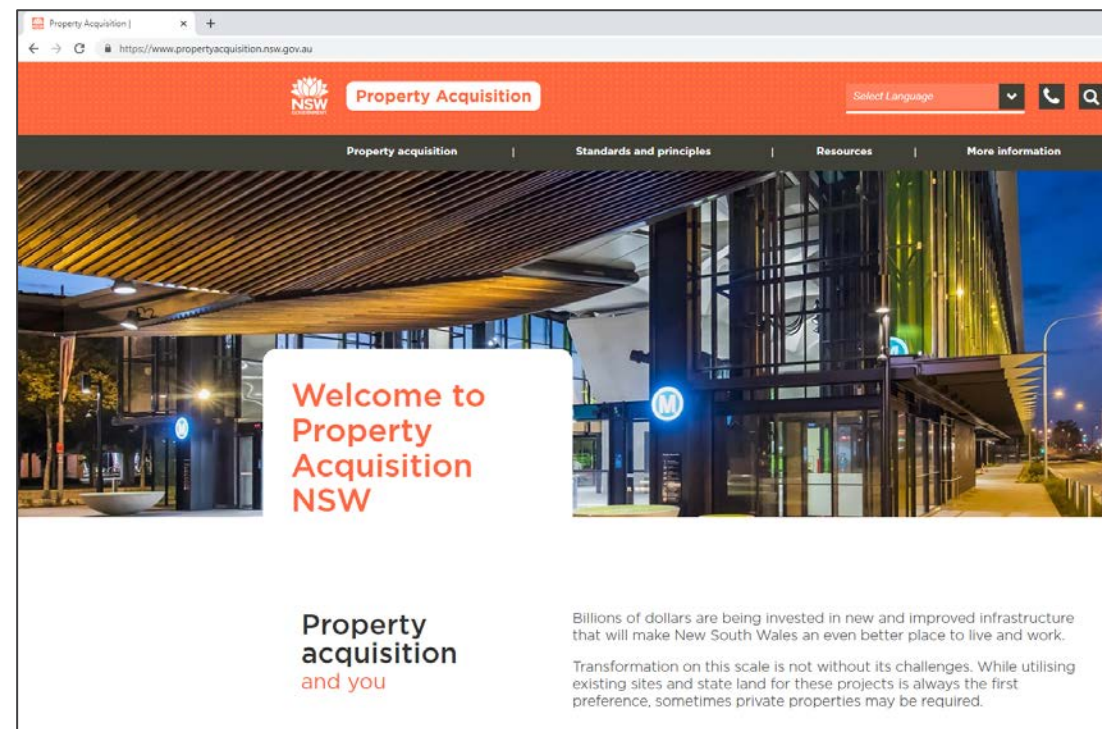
Property Acquisition | × +

https://www.propertyacquisition.nsw.gov.au

NSW GOVERNMENT

Property Acquisition

Select Language

Property acquisition | Standards and principles | Resources | More information

M

M

Welcome to Property Acquisition NSW

Property acquisition and you

Billions of dollars are being invested in new and improved infrastructure that will make New South Wales an even better place to live and work.

Transformation on this scale is not without its challenges. While utilising existing sites and state land for these projects is always the first preference, sometimes private properties may be required.